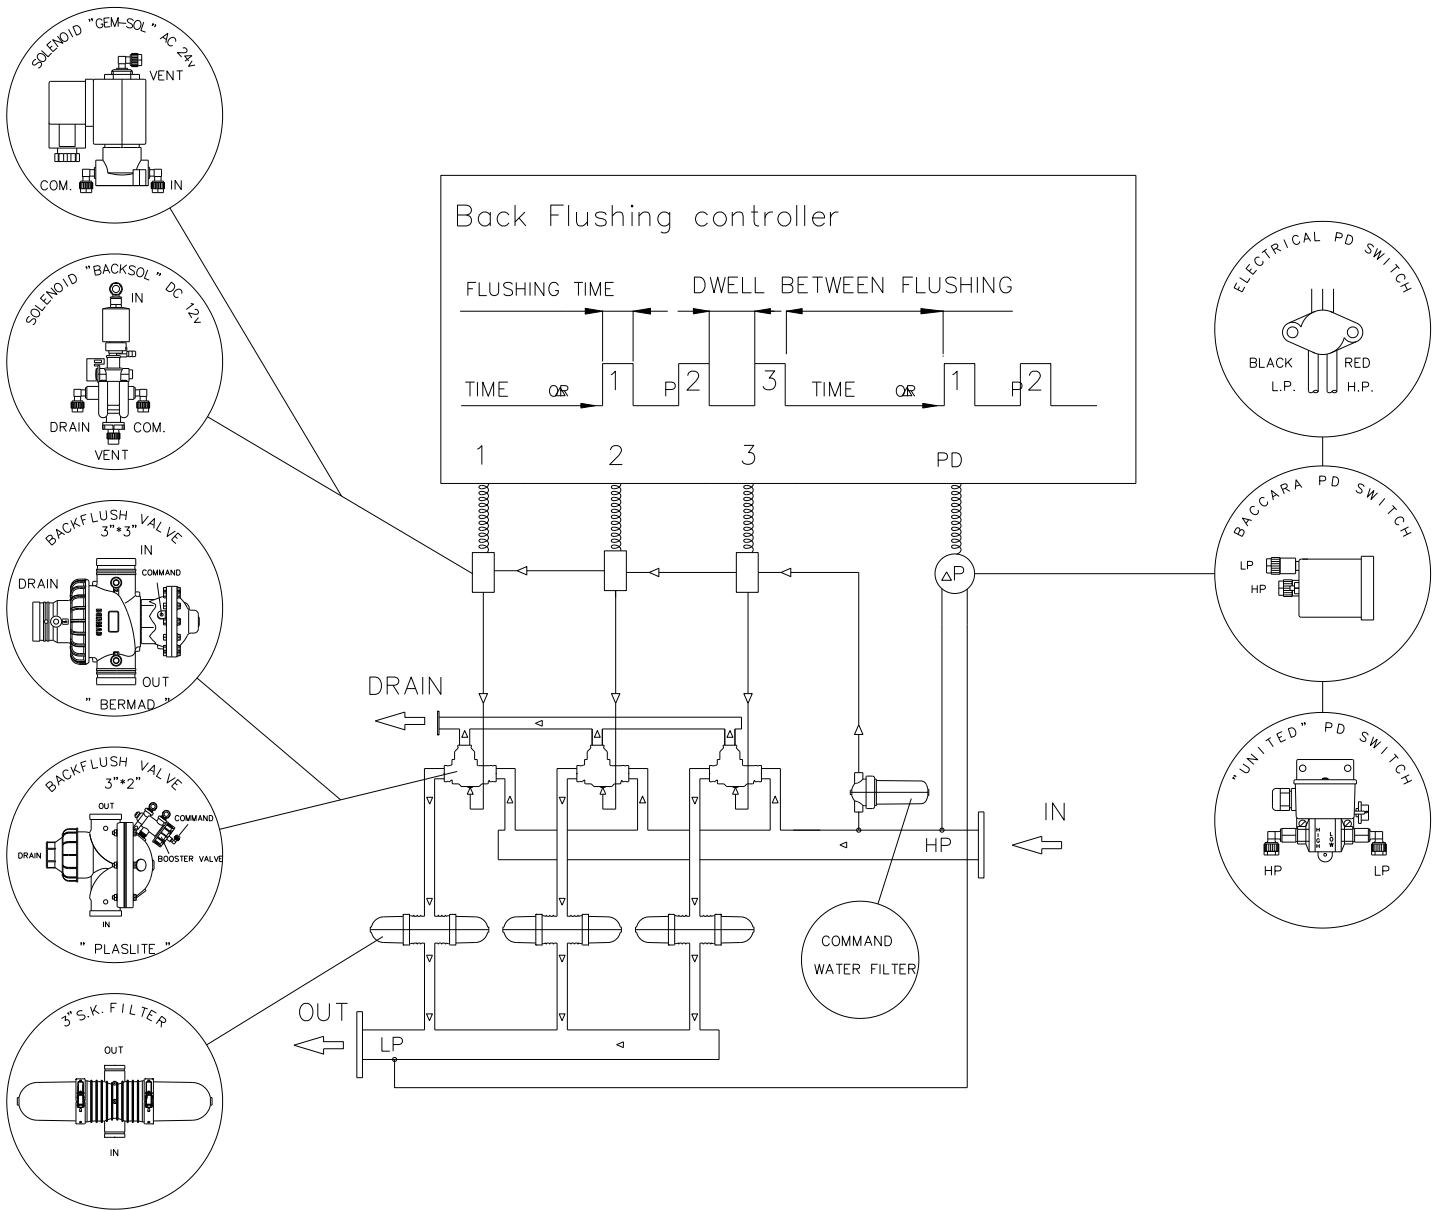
SOLENOID "GEM-SOL" AC 24v
VENT
COM.
IN

SOLENOID "BACKSOL" DC 12v
IN
DRAIN
COM.
VENT

BACKFLUSH VALVE 3"*3"
IN
COMMAND
DRAIN
OUT
" BERMAD "

BACKFLUSH VALVE 3"*2"
OUT
COMMAND
DRAIN
BOOSTER VALVE
IN
" PLASLITE "

3"S.K. FILTER
OUT
IN

Back Flushing controller

FLUSHING TIME
DWELL BETWEEN FLUSHING
TIME OR 1 P 2 3 TIME OR 1 P 2

1 2 3 PD

$\Delta P$

DRAIN
IN
HP
OUT
LP

COMMAND WATER FILTER

ELECTRICAL PD SWITCH
BLACK L.P.
RED H.P.

BACCARA PD SWITCH
LP
HP

"UNITED" PD SWITCH
HP
LP